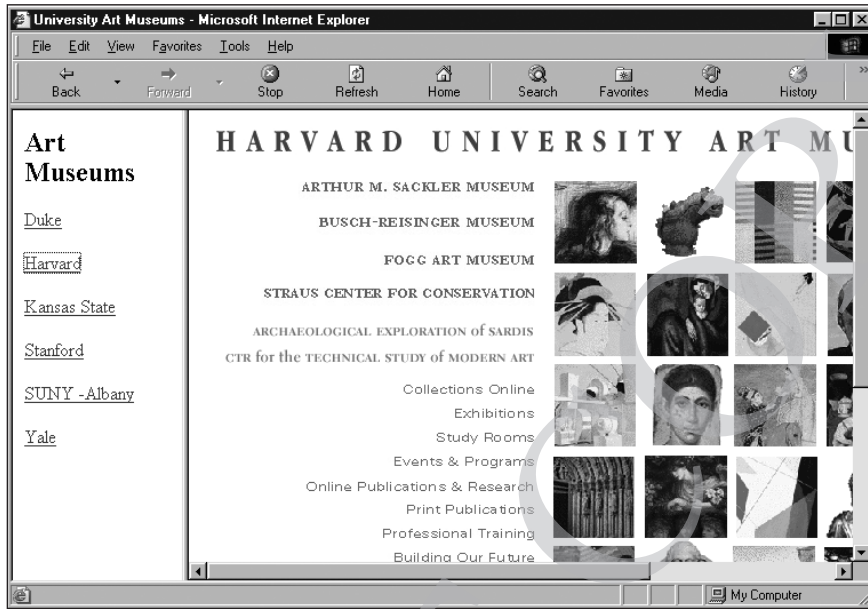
University Art Museums - Microsoft Internet Explorer

File Edit View Favorites Tools Help

Back Forward Stop Refresh Home Search Favorites Media History

Art Museums

Duke

Harvard

Kansas State

Stanford

SUNY -Albany

Yale

HARVARD UNIVERSITY ART MU

ARTHUR M. SACKLER MUSEUM

BUSCH-REISINGER MUSEUM

FOGG ART MUSEUM

STRAUS CENTER FOR CONSERVATION

ARCHAEOLOGICAL EXPLORATION of SARDIS

CTR for the TECHNICAL STUDY of MODERN ART

Collections Online

Exhibitions

Study Rooms

Events & Programs

Online Publications & Research

Print Publications

Professional Training

Building Our Future

My Computer